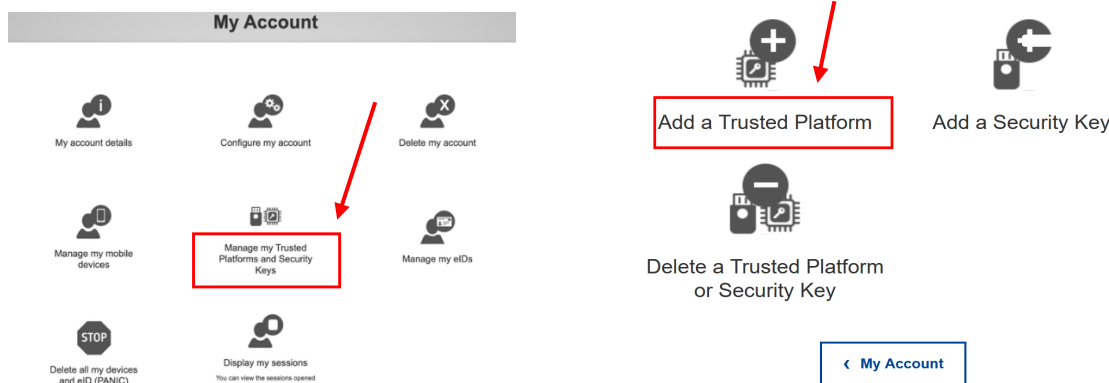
My Account

My account details

Configure my account

Delete my account

Manage my mobile devices

Manage my Trusted Platforms and Security Keys

Manage my eIDs

STOP

Delete all my devices and eID (PANIC)

Display my sessions

You can view the sessions opened

Add a Trusted Platform

Add a Security Key

Delete a Trusted Platform or Security Key

‹ My Account